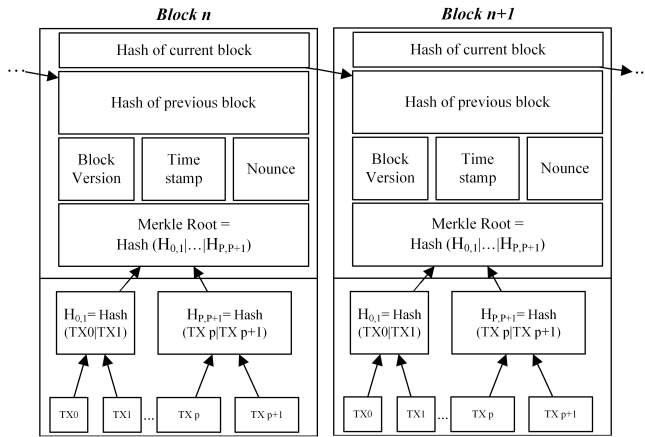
Block n

Hash of current block

Hash of previous block

Block Version

Time stamp

Nounce

Merkle Root = Hash ($H_{0,1}|...|H_{P,P+1}$)

$H_{0,1}$= Hash (TX0|TX1)

$H_{P,P+1}$= Hash (TX p|TX p+1)

TX0

TX1

...

TX p

TX p+1

Block n+1

Hash of current block

Hash of previous block

Block Version

Time stamp

Nounce

Merkle Root = Hash ($H_{0,1}|...|H_{P,P+1}$)

$H_{0,1}$= Hash (TX0|TX1)

$H_{P,P+1}$= Hash (TX p|TX p+1)

TX0

TX1

...

TX p

TX p+1

...

..